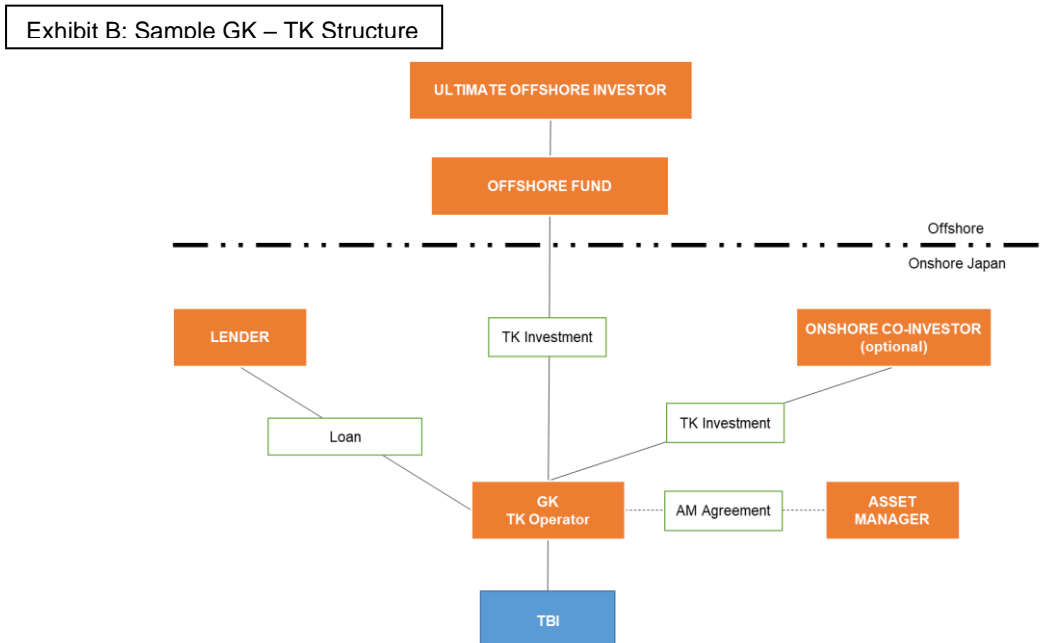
Exhibit B: Sample GK – TK Structure

ULTIMATE OFFSHORE INVESTOR

OFFSHORE FUND

Offshore

Onshore Japan

LENDER

TK Investment

ONSHORE CO-INVESTOR (optional)

Loan

TK Investment

GK TK Operator

AM Agreement

ASSET MANAGER

TBI